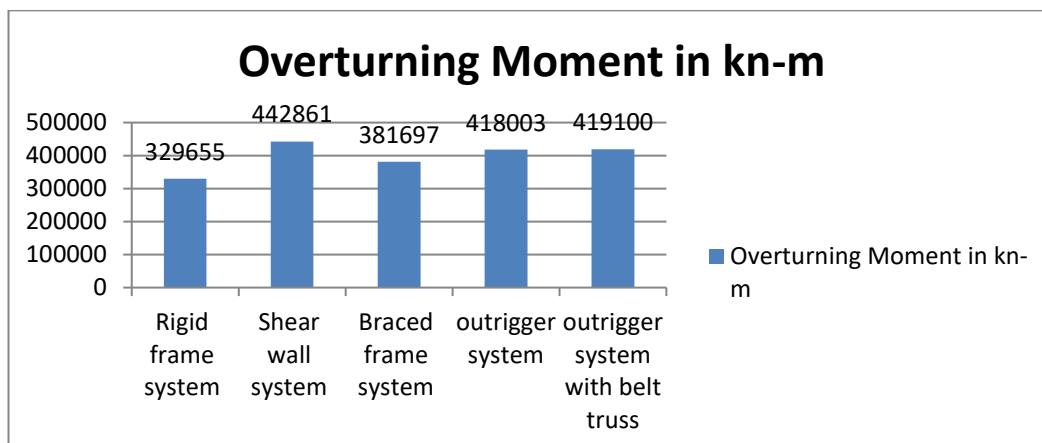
Overturning Moment in kn-m

500000
400000
300000
200000
100000
0

329655
442861
381697
418003
419100

Rigid frame system
Shear wall system
Braced frame system
outrigger system
outrigger system with belt truss

Overturning Moment in kn-m